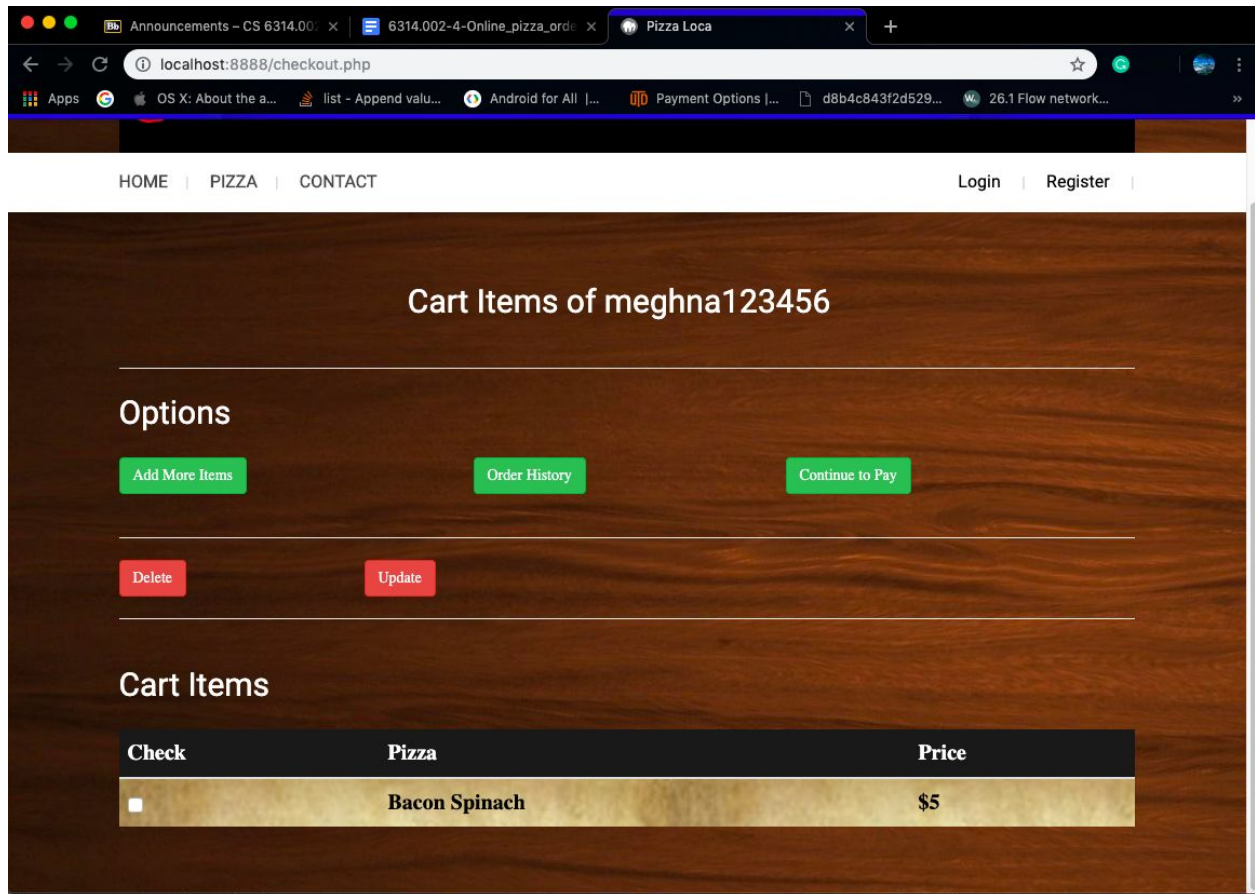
Bb Announcements – CS 6314.00 ×
6314.002-4-Online_pizza_orde ×
Pizza Loca ×
+

localhost:8888/checkout.php

Apps
OS X: About the a...
list - Append valu...
Android for All |...
Payment Options |...
d8b4c843f2d529...
26.1 Flow network...
»

HOME | PIZZA | CONTACT

Login | Register |

Cart Items of meghna123456

Options

Add More Items

Order History

Continue to Pay

Delete

Update

Cart Items

| Check | Pizza | Price |
|---|---|---|
| | Bacon Spinach | $5 |